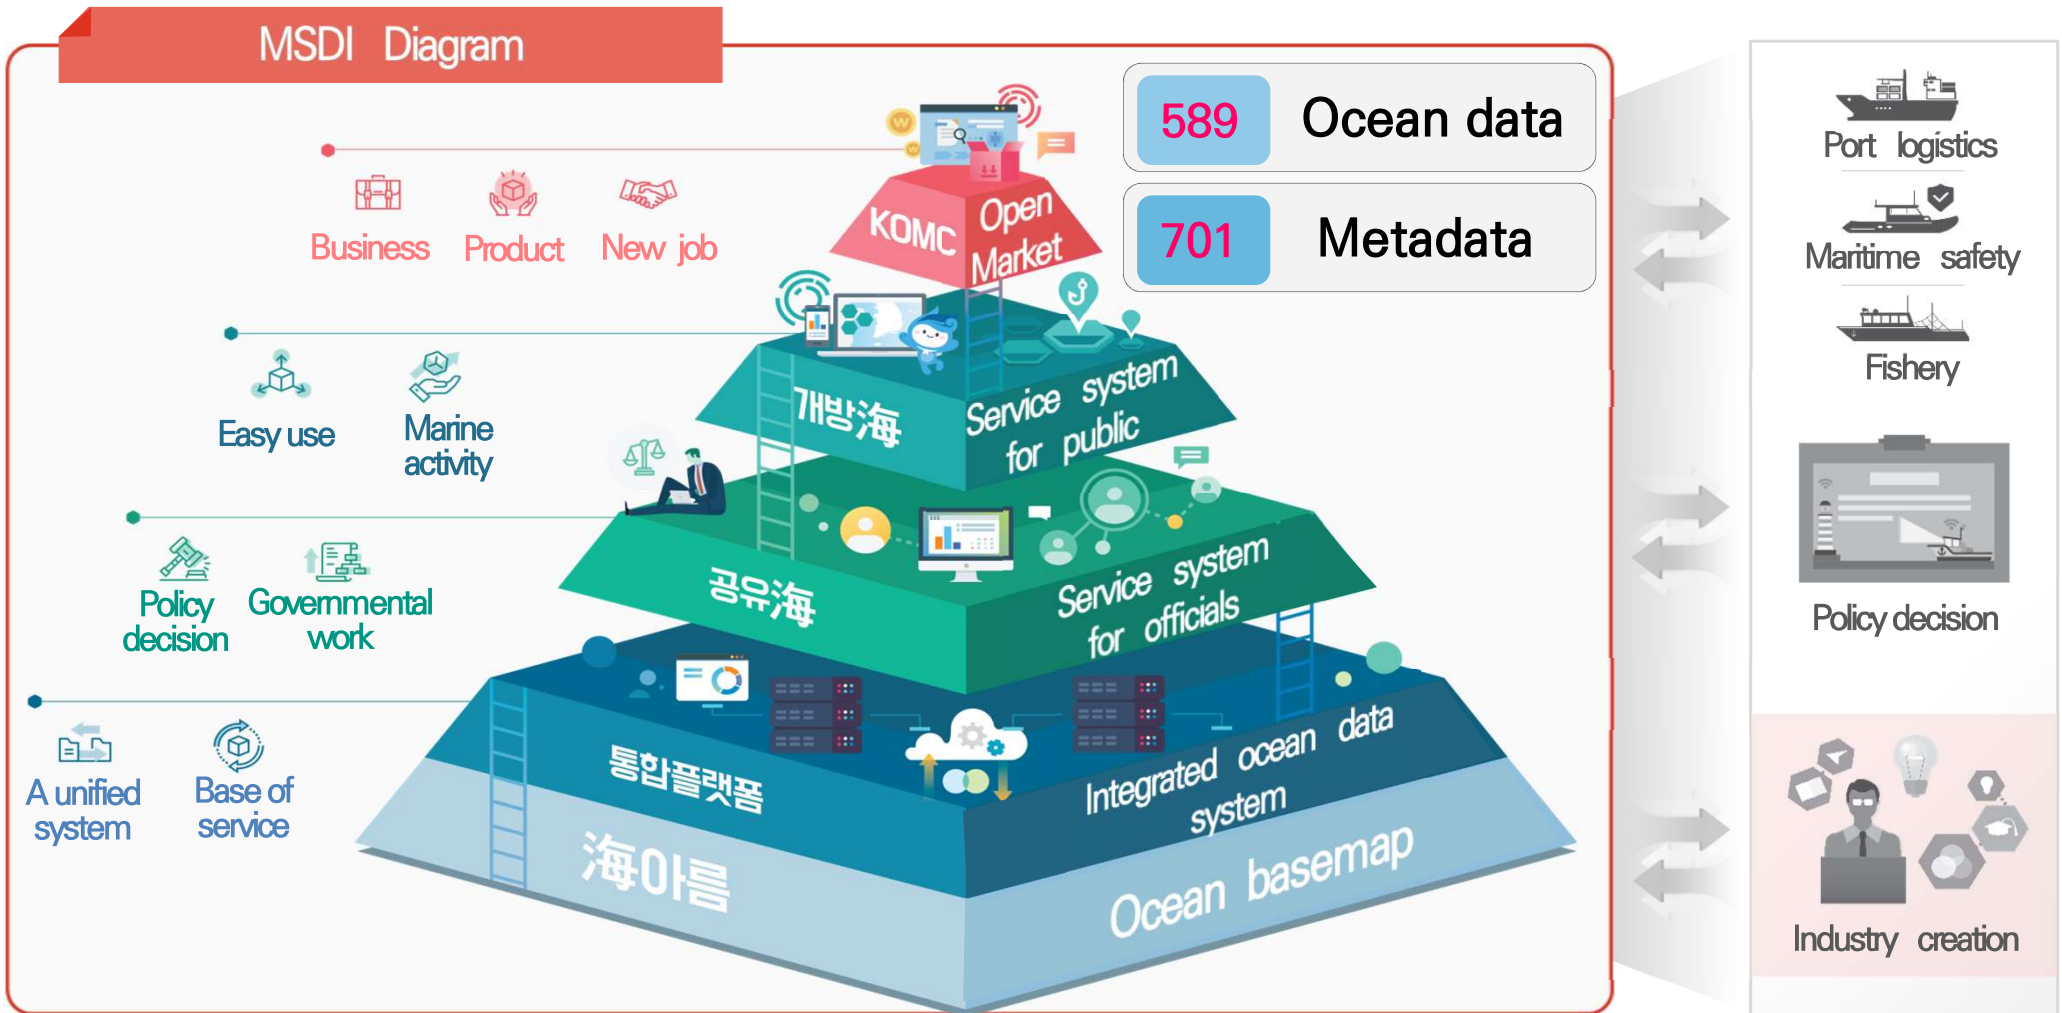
MSDI Diagram

589 Ocean data

701 Metadata

Business Product New job

KOMC Open Market

Easy use Marine activity

개방海 Service system for public

Policy decision Governmental work

공유海 Service system for officials

A unified system Base of service

통합플랫폼 Integrated ocean data system

海아름 Ocean basemap

Port logistics

Maritime safety

Fishery

Policy decision

Industry creation